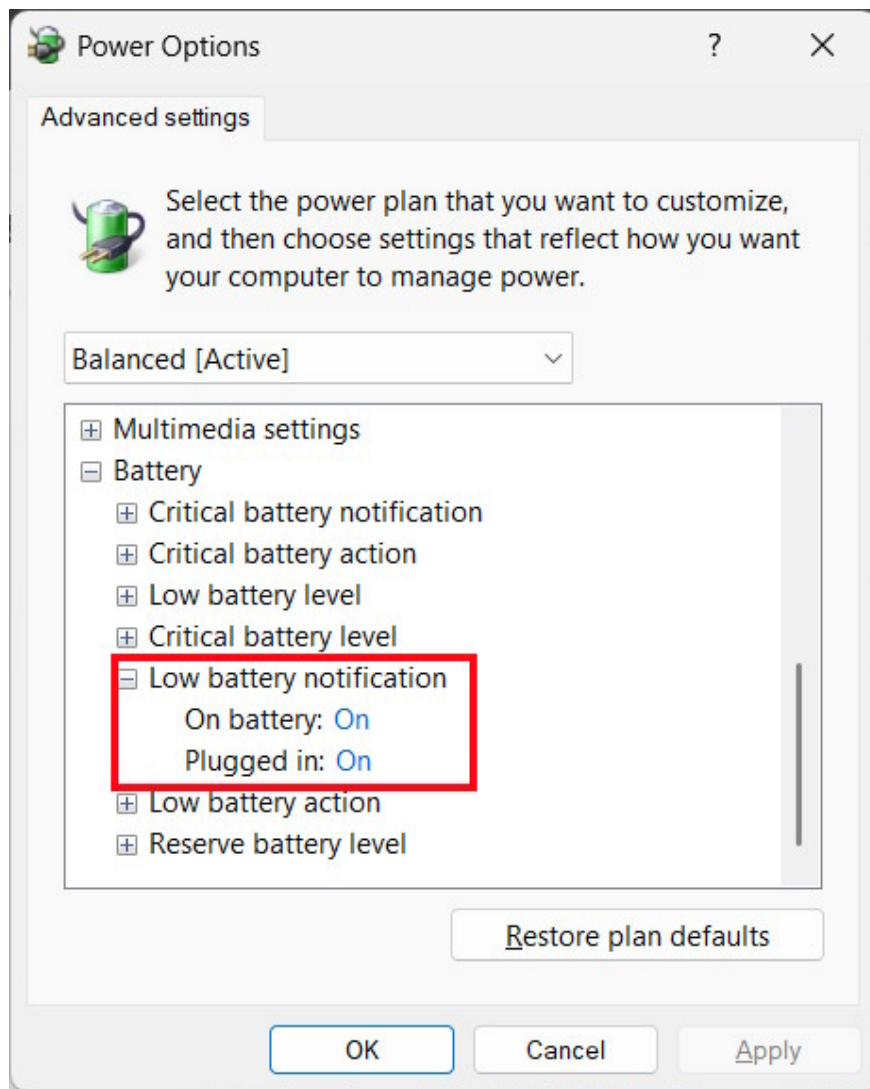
Power Options ? ×

Advanced settings

Select the power plan that you want to customize, and then choose settings that reflect how you want your computer to manage power.

Balanced [Active]

⊞ Multimedia settings
⊟ Battery
⊞ Critical battery notification
⊞ Critical battery action
⊞ Low battery level
⊞ Critical battery level
⊟ Low battery notification
On battery: On
Plugged in: On
⊞ Low battery action
⊞ Reserve battery level

Restore plan defaults

OK Cancel Apply